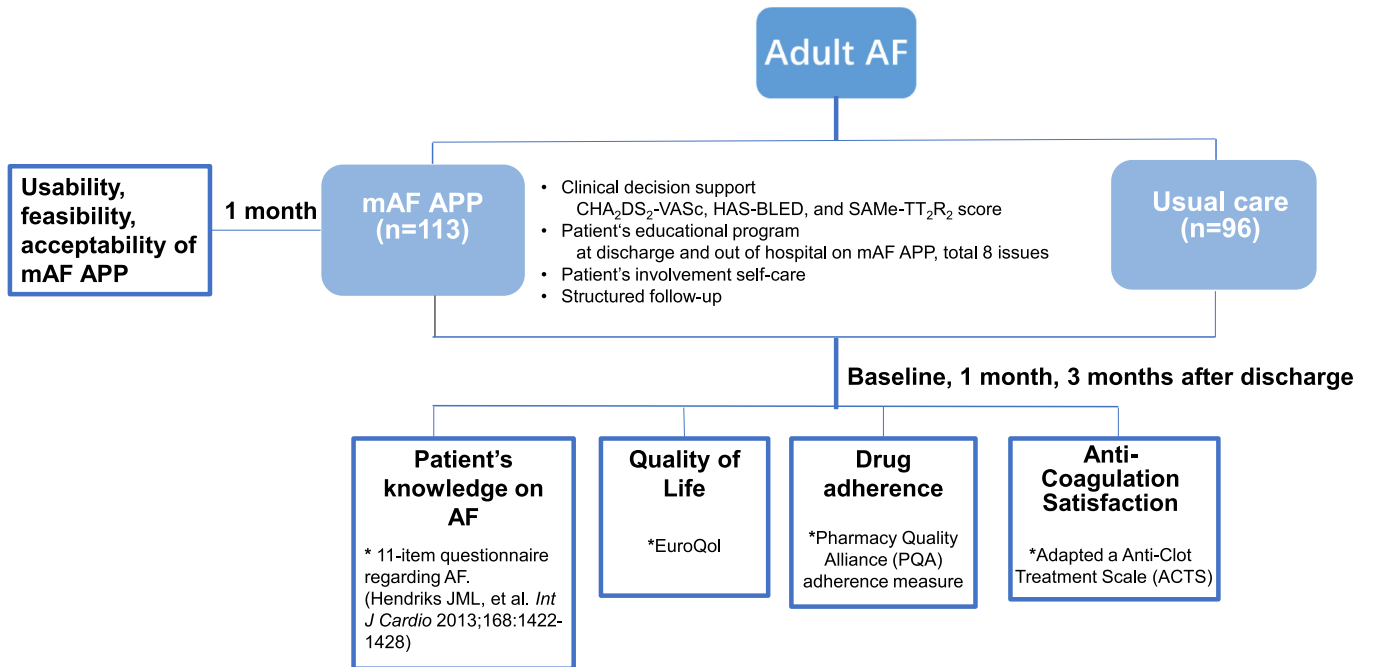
Adult AF

Usability, feasibility, acceptability of mAF APP

1 month

mAF APP (n=113)

• Clinical decision support
$CHA_2DS_2$-VASc, HAS-BLED, and SAMe-$TT_2R_2$ score
• Patient's educational program
at discharge and out of hospital on mAF APP, total 8 issues
• Patient's involvement self-care
• Structured follow-up

Usual care (n=96)

Baseline, 1 month, 3 months after discharge

Patient's knowledge on AF

* 11-item questionnaire regarding AF.
(Hendriks JML, et al. Int J Cardio 2013;168:1422-1428)

Quality of Life

*EuroQol

Drug adherence

*Pharmacy Quality Alliance (PQA) adherence measure

Anti-Coagulation Satisfaction

*Adapted a Anti-Clot Treatment Scale (ACTS)